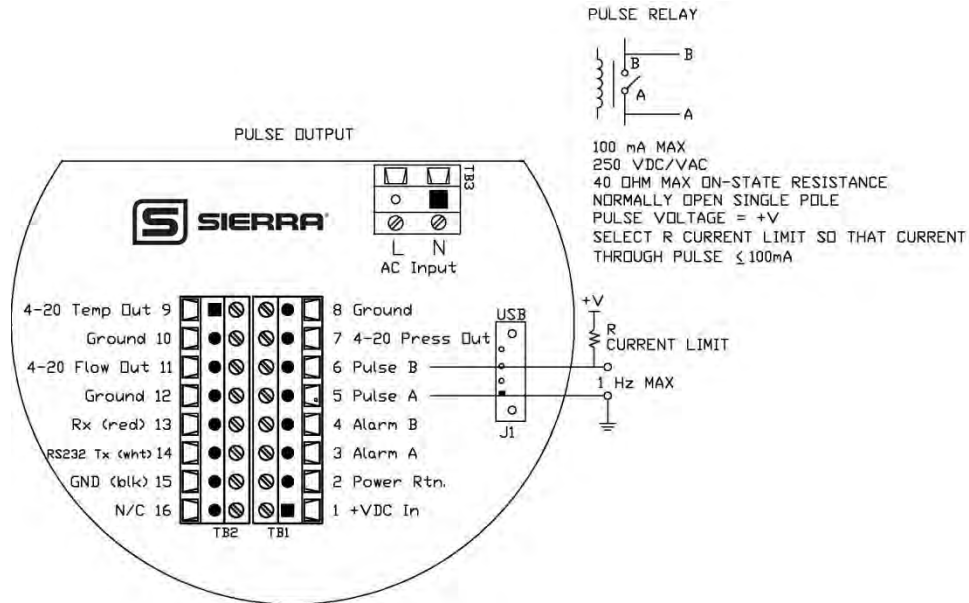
PULSE RELAY

B

B

A

A

100 mA MAX
250 VDC/VAC
40 OHM MAX ON-STATE RESISTANCE
NORMALLY OPEN SINGLE POLE
PULSE VOLTAGE = +V
SELECT R CURRENT LIMIT SO THAT CURRENT THROUGH PULSE $\leq$ 100mA

PULSE OUTPUT

SIERRA

TB3

L N
AC Input

4-20 Temp Out 9
Ground 10
4-20 Flow Out 11
Ground 12
Rx (red) 13
RS232 Tx (wht) 14
GND (blk) 15
N/C 16

TB2 TB1

8 Ground
7 4-20 Press Out
6 Pulse B
5 Pulse A
4 Alarm B
3 Alarm A
2 Power Rtn.
1 +VDC In

USB

J1

+V

R
CURRENT LIMIT

1 Hz MAX